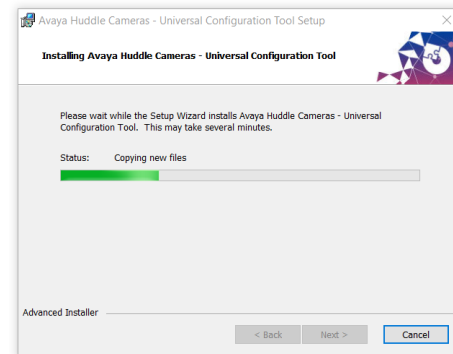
Avaya Huddle Cameras - Universal Configuration Tool Setup

Installing Avaya Huddle Cameras - Universal Configuration Tool

Please wait while the Setup Wizard installs Avaya Huddle Cameras - Universal Configuration Tool. This may take several minutes.

Status: Copying new files

Advanced Installer

< Back Next > Cancel